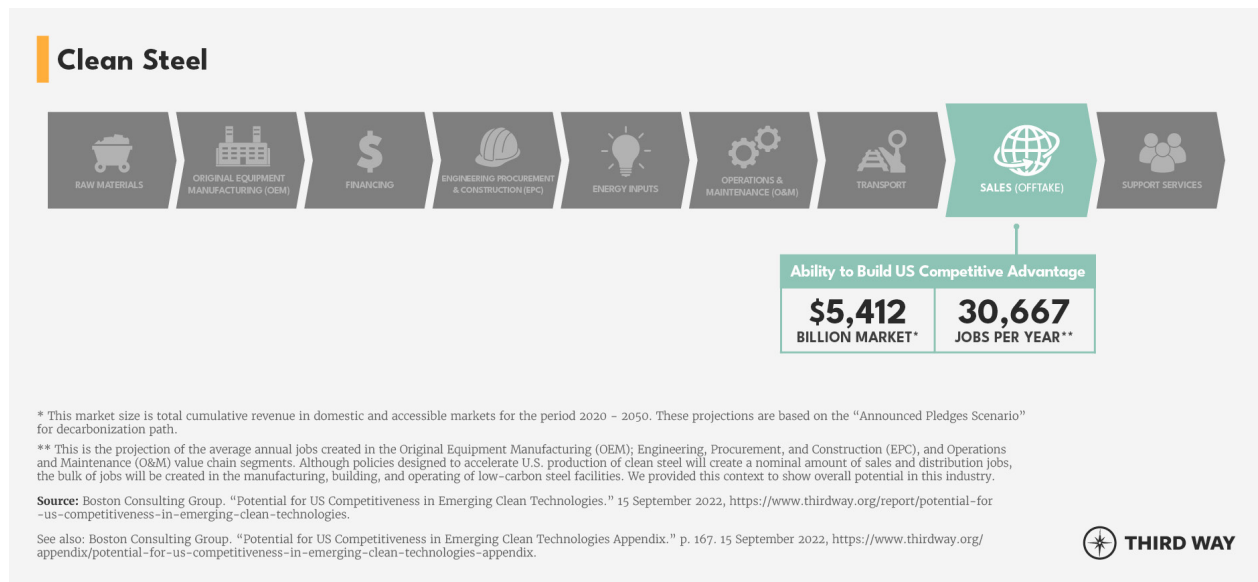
Clean Steel

RAW MATERIALS

ORIGINAL EQUIPMENT MANUFACTURING (OEM)

FINANCING

ENGINEERING PROCUREMENT & CONSTRUCTION (EPC)

ENERGY INPUTS

OPERATIONS & MAINTENANCE (O&M)

TRANSPORT

SALES (OFFTAKE)

SUPPORT SERVICES

Ability to Build US Competitive Advantage

| $5,412 BILLION MARKET* | 30,667 JOBS PER YEAR** |
|---|---|

* This market size is total cumulative revenue in domestic and accessible markets for the period 2020 - 2050. These projections are based on the “Announced Pledges Scenario” for decarbonization path.

** This is the projection of the average annual jobs created in the Original Equipment Manufacturing (OEM); Engineering, Procurement, and Construction (EPC), and Operations and Maintenance (O&M) value chain segments. Although policies designed to accelerate U.S. production of clean steel will create a nominal amount of sales and distribution jobs, the bulk of jobs will be created in the manufacturing, building, and operating of low-carbon steel facilities. We provided this context to show overall potential in this industry.

Source: Boston Consulting Group. “Potential for US Competitiveness in Emerging Clean Technologies.” 15 September 2022, https://www.thirdway.org/report/potential-for-us-competitiveness-in-emerging-clean-technologies.

See also: Boston Consulting Group. “Potential for US Competitiveness in Emerging Clean Technologies Appendix.” p. 167. 15 September 2022, https://www.thirdway.org/appendix/potential-for-us-competitiveness-in-emerging-clean-technologies-appendix.

THIRD WAY